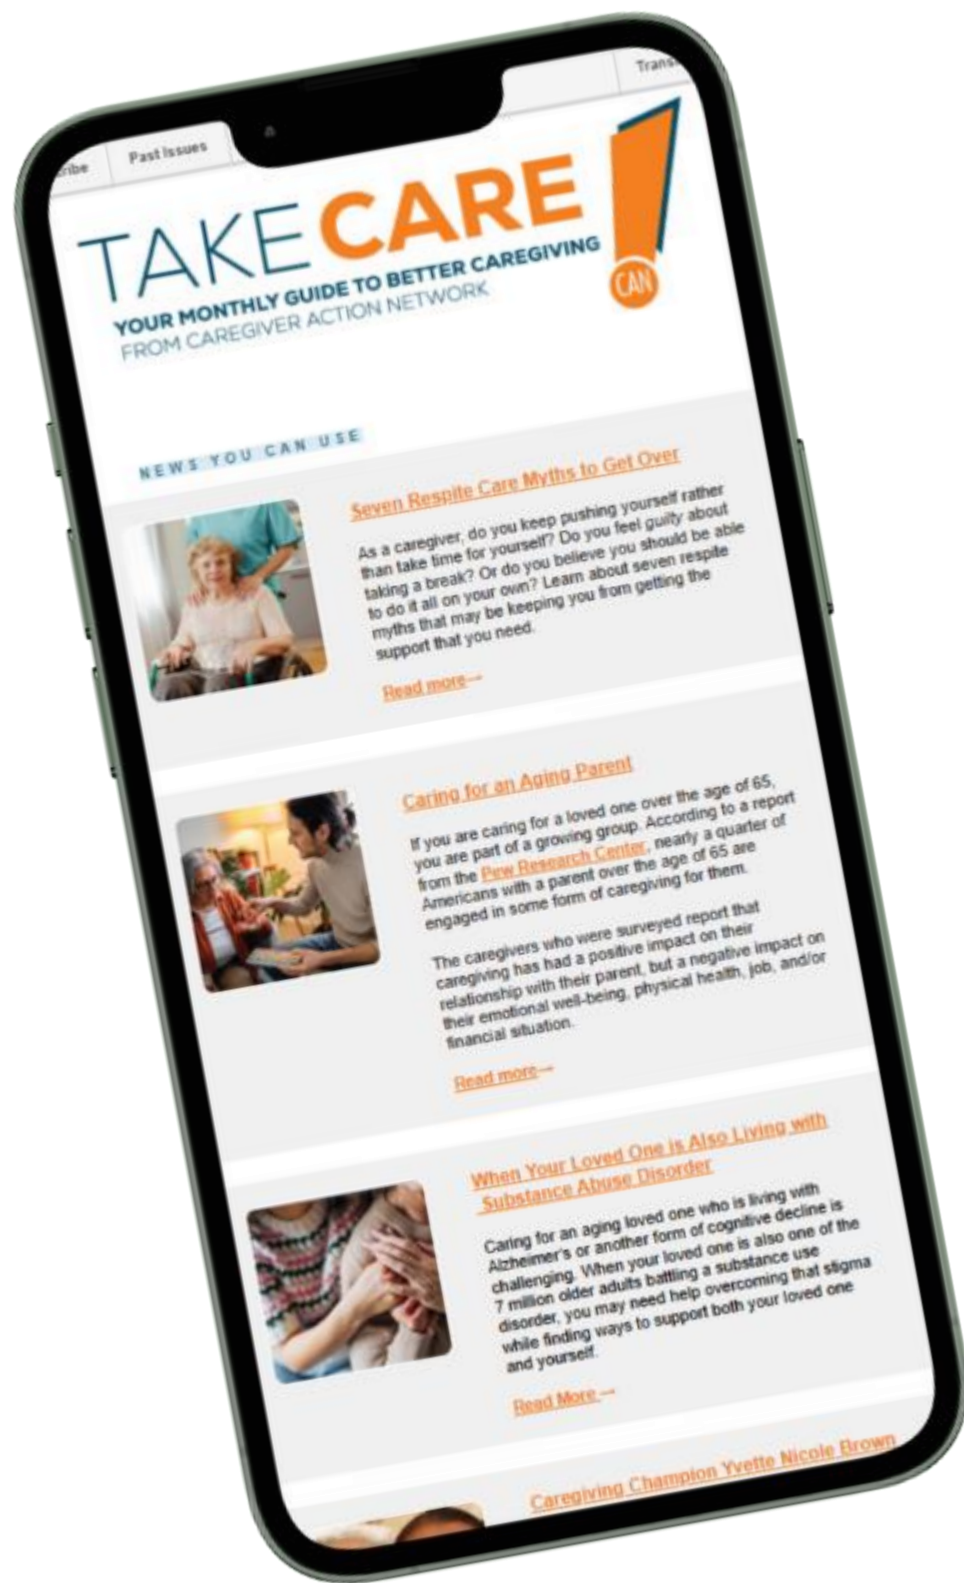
ribe Past Issues Trans

TAKE CARE

YOUR MONTHLY GUIDE TO BETTER CAREGIVING
FROM CAREGIVER ACTION NETWORK

CAN

NEWS YOU CAN USE

Seven Respite Care Myths to Get Over

As a caregiver, do you keep pushing yourself rather than take time for yourself? Do you feel guilty about taking a break? Or do you believe you should be able to do it all on your own? Learn about seven respite myths that may be keeping you from getting the support that you need.

Read more→

Caring for an Aging Parent

If you are caring for a loved one over the age of 65, you are part of a growing group. According to a report from the Pew Research Center, nearly a quarter of Americans with a parent over the age of 65 are engaged in some form of caregiving for them.

The caregivers who were surveyed report that caregiving has had a positive impact on their relationship with their parent, but a negative impact on their emotional well-being, physical health, job, and/or financial situation.

Read more→

When Your Loved One is Also Living with Substance Abuse Disorder

Caring for an aging loved one who is living with Alzheimer's or another form of cognitive decline is challenging. When your loved one is also one of the 7 million older adults battling a substance use disorder, you may need help overcoming that stigma while finding ways to support both your loved one and yourself.

Read More→

Caregiving Champion Yvette Nicole Brown